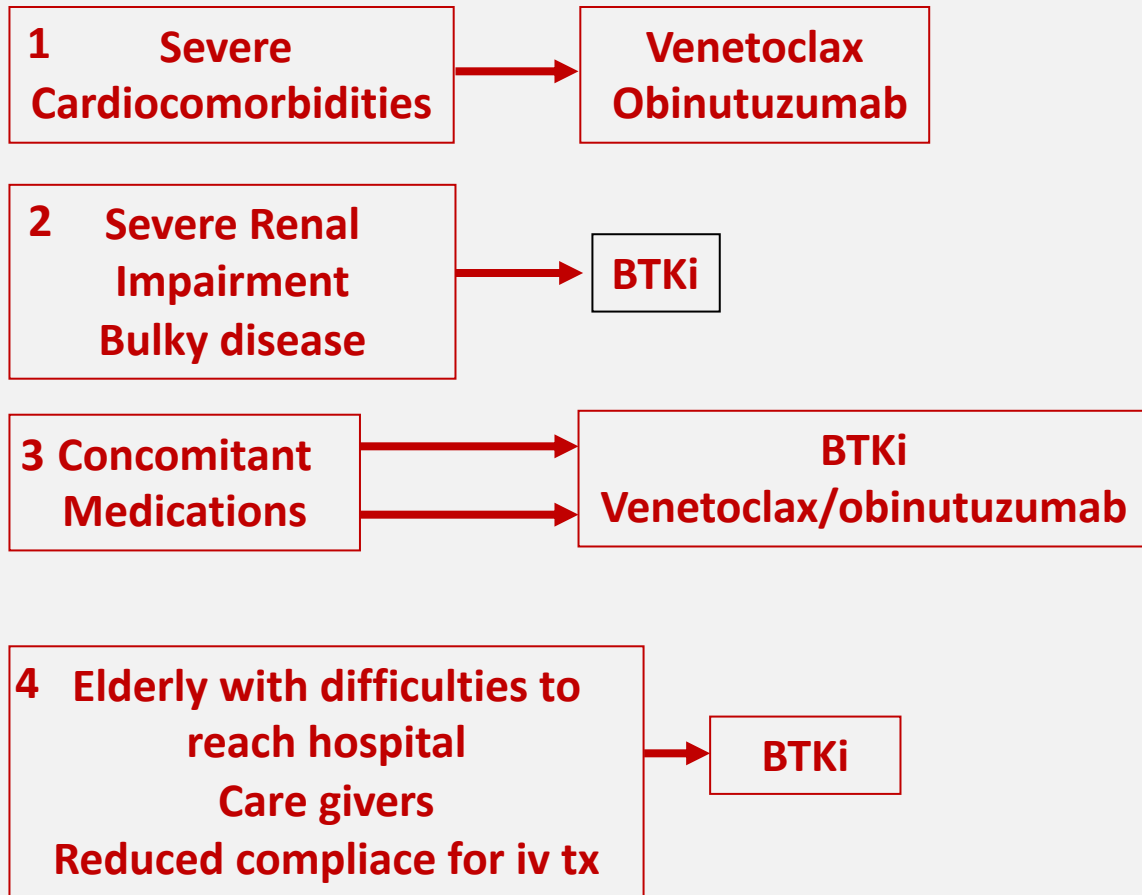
1 Severe Cardiocomorbidities

Venetoclax Obinutuzumab

2 Severe Renal Impairment Bulky disease

BTKi

3 Concomitant Medications

BTKi Venetoclax/obinutuzumab

4 Elderly with difficulties to reach hospital Care givers Reduced compliace for iv tx

BTKi